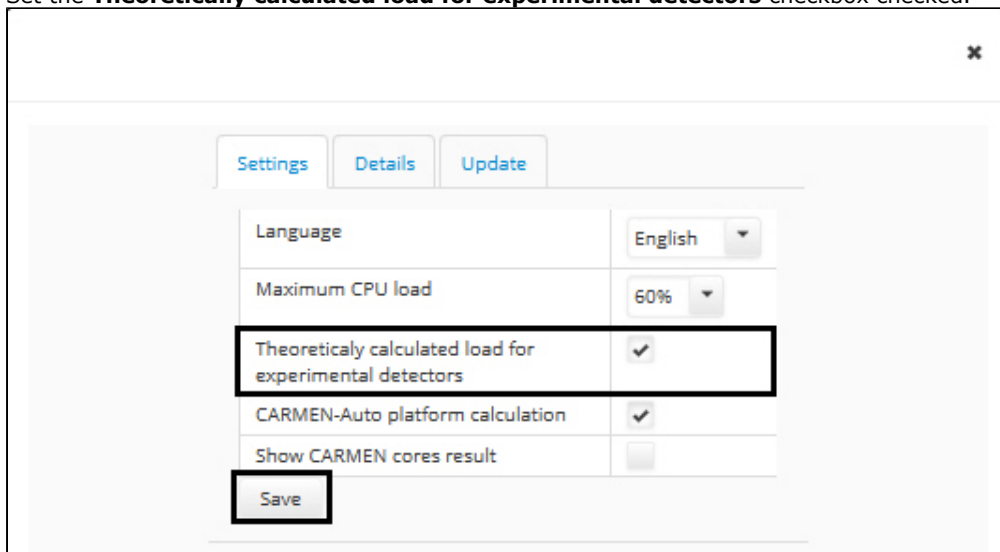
Set the **Theoreticaly calculated load for experimental detectors** checkbox checked.

×

Settings Details Update

| | |
|---|---|
| Language | English |
| Maximum CPU load | 60% |
| Theoreticaly calculated load for experimental detectors | ✔ |
| CARMEN-Auto platform calculation | ✔ |
| Show CARMEN cores result | |

Save